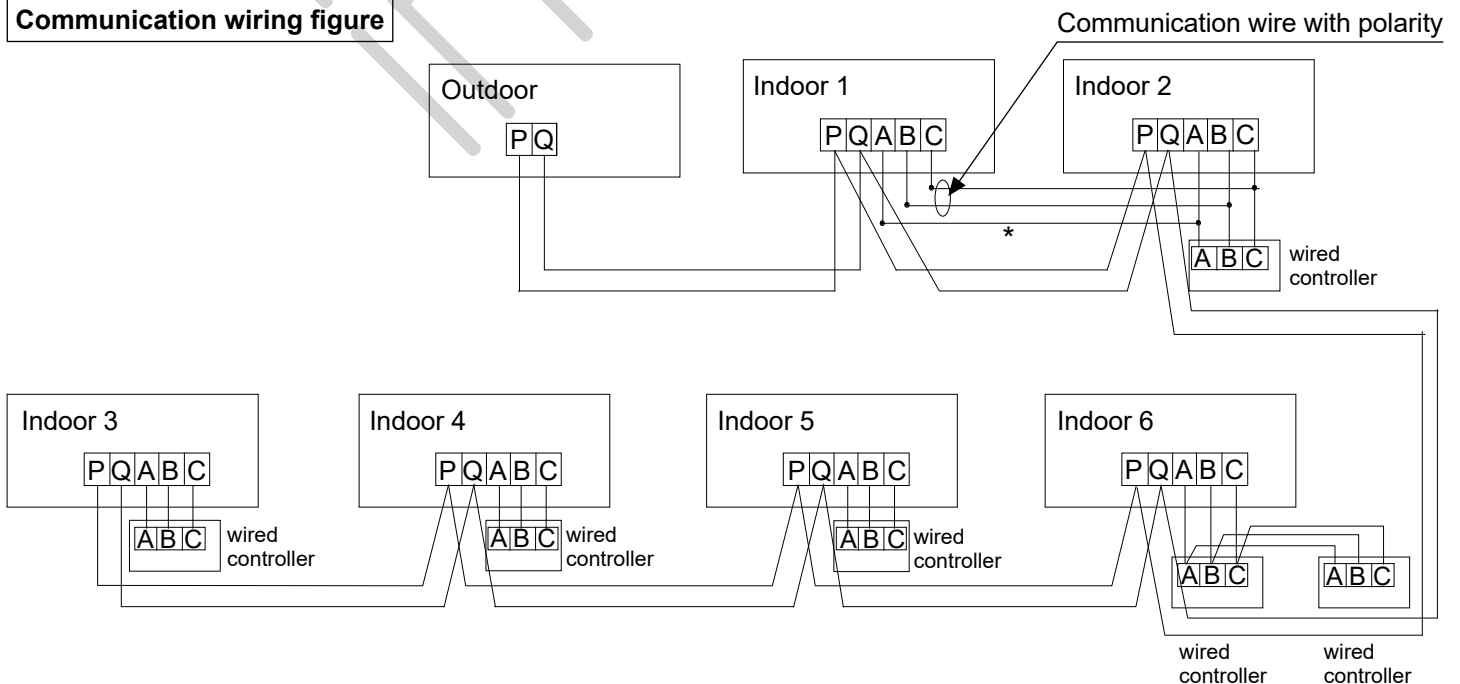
Communication wiring figure

Communication wire with polarity

Outdoor
P Q

Indoor 1
P Q A B C

Indoor 2
P Q A B C

*

A B C wired controller

Indoor 3
P Q A B C
A B C wired controller

Indoor 4
P Q A B C
A B C wired controller

Indoor 5
P Q A B C
A B C wired controller

Indoor 6
P Q A B C

A B C
A B C

wired controller
wired controller